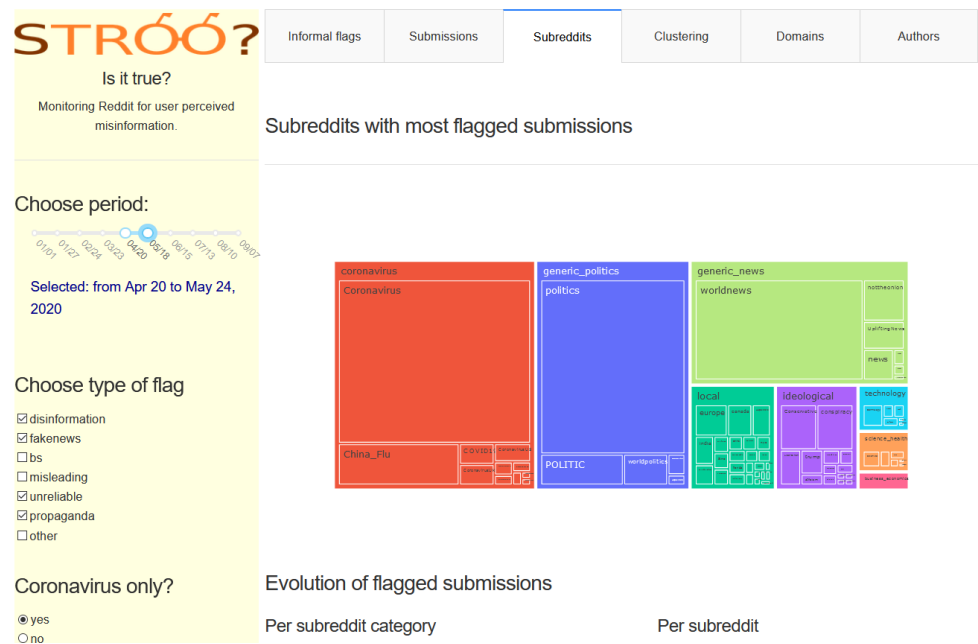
STROÓ?

Is it true?

Monitoring Reddit for user perceived misinformation.

Choose period:

01/01 01/27 02/24 03/23 04/20 05/18 06/15 07/13 08/10 09/07

Selected: from Apr 20 to May 24, 2020

Choose type of flag

☑disinformation
☑fakenews
☐bs
☐misleading
☑unreliable
☑propaganda
☐other

Coronavirus only?

◉yes
○no

Informal flags | Submissions | Subreddits | Clustering | Domains | Authors

Subreddits with most flagged submissions

coronavirus
Coronavirus
China_Flu
COVID1
generic_politics
politics
POLITIC
worldpolitics
generic_news
worldnews
nottheonion
UpliftingNews
news
local
europe
ideological
Conspiracy
technology
science_health
business_economics

Evolution of flagged submissions

Per subreddit category

Per subreddit